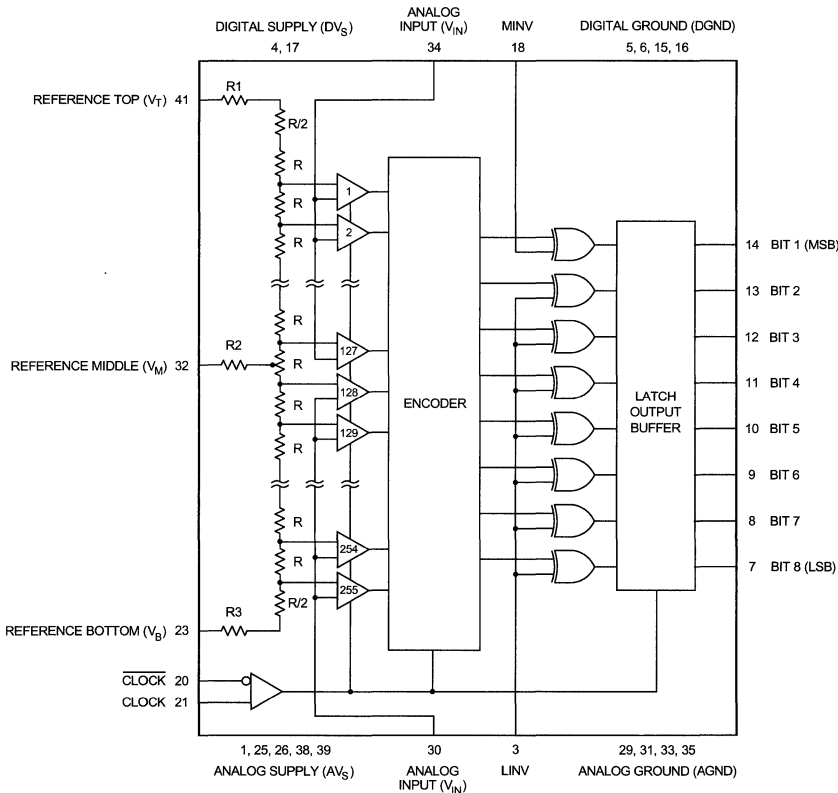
DIGITAL SUPPLY ($DV_S$)
4, 17

ANALOG INPUT ($V_{IN}$)
34

MINV
18

DIGITAL GROUND (DGND)
5, 6, 15, 16

REFERENCE TOP ($V_T$) 41

R1

R/2

R

R

R

1

2

R

R2

REFERENCE MIDDLE ($V_M$) 32

R

R

R

127

128

129

ENCODER

R

R

R

R/2

254

255

R3

REFERENCE BOTTOM ($V_B$) 23

$\overline{CLOCK}$ 20

CLOCK 21

LATCH OUTPUT BUFFER

14 BIT 1 (MSB)

13 BIT 2

12 BIT 3

11 BIT 4

10 BIT 5

9 BIT 6

8 BIT 7

7 BIT 8 (LSB)

1, 25, 26, 38, 39
ANALOG SUPPLY ($AV_S$)

30
ANALOG INPUT ($V_{IN}$)

3
LINV

29, 31, 33, 35
ANALOG GROUND (AGND)